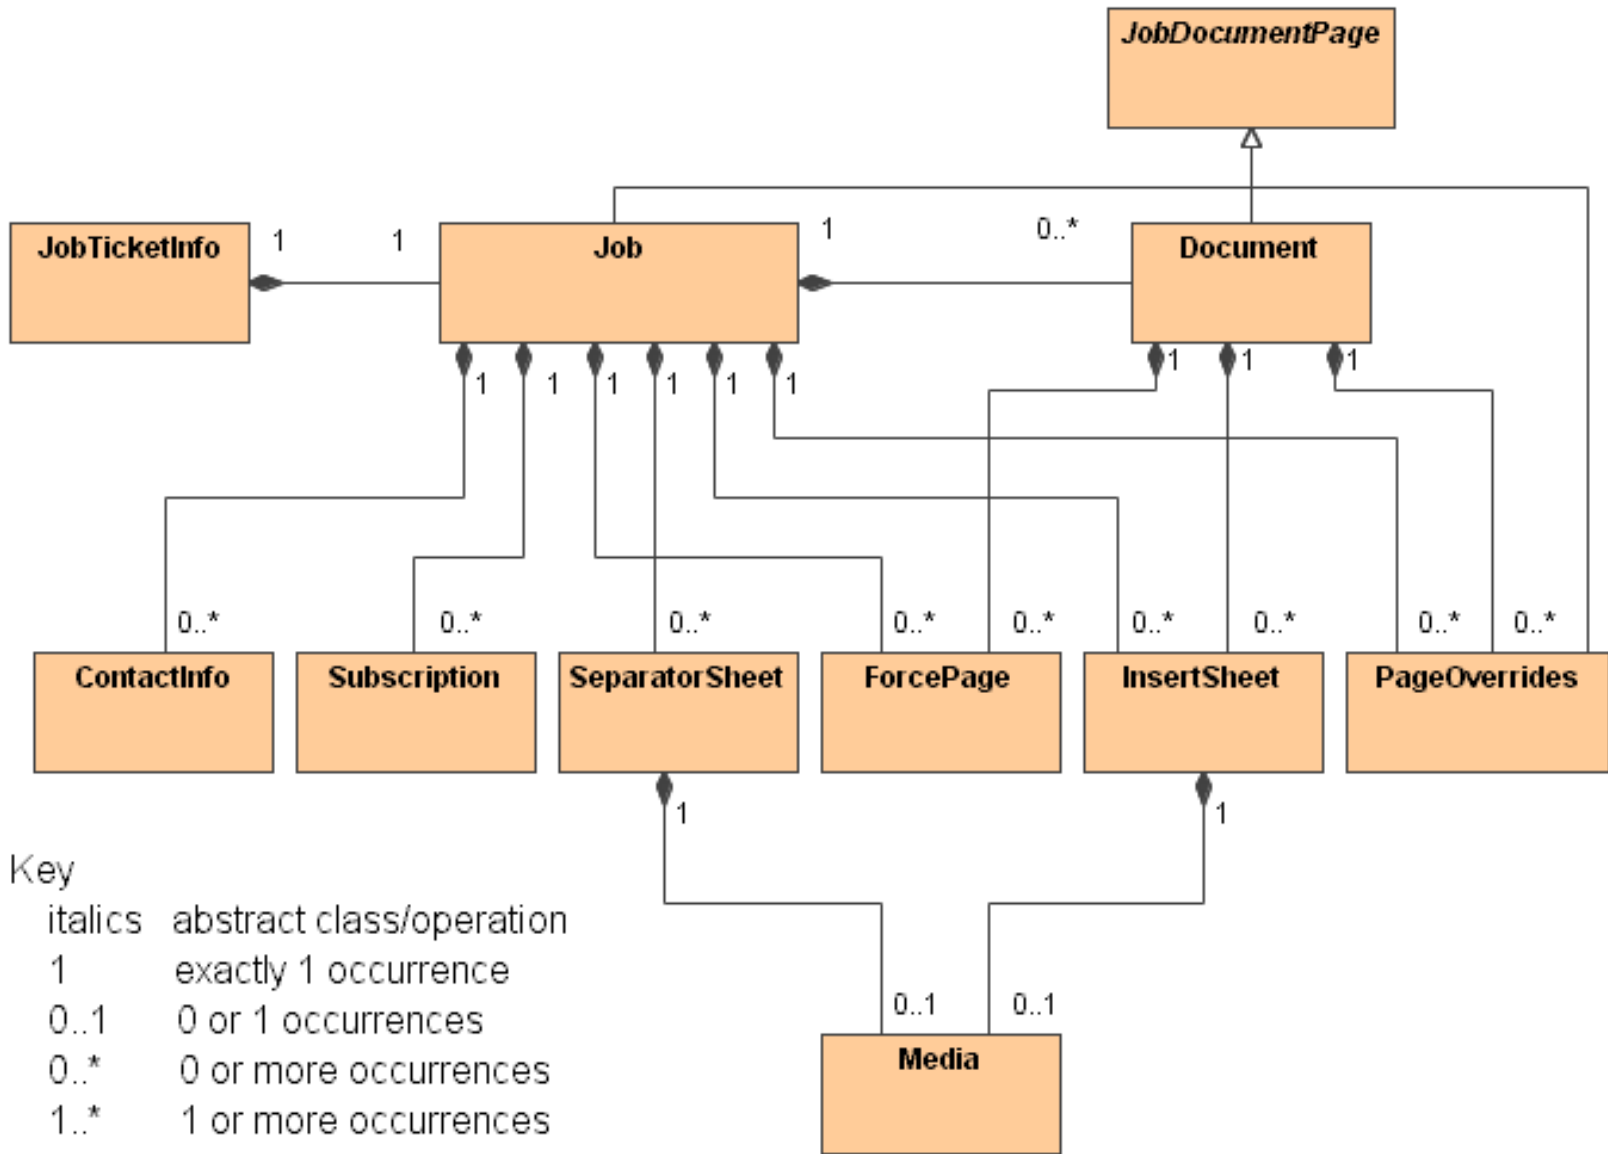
JobDocumentPage

JobTicketInfo 1 1 Job 1 0..* Document

1 1 1 1 1 1 1 1 1

0..* 0..* 0..* 0..* 0..* 0..* 0..* 0..* 0..*

ContactInfo Subscription SeparatorSheet ForcePage InsertSheet PageOverrides

1 1

0..1 0..1

Media

Key
italics abstract class/operation
1 exactly 1 occurrence
0..1 0 or 1 occurrences
0..* 0 or more occurrences
1..* 1 or more occurrences